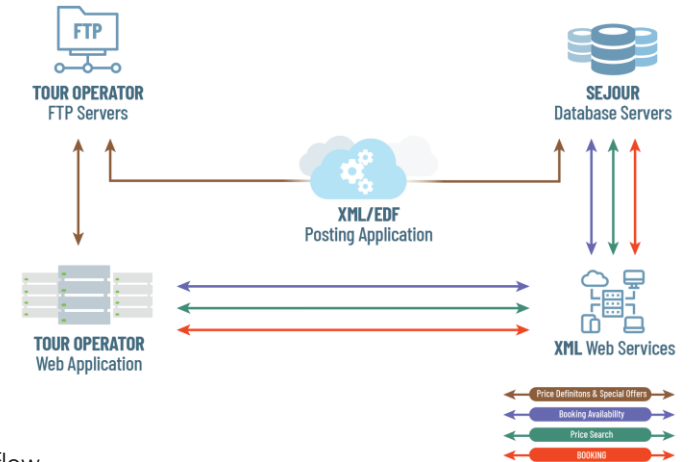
FTP

TOUR OPERATOR
FTP Servers

SEJOUR
Database Servers

XML/EDF
Posting Application

TOUR OPERATOR
Web Application

XML Web Services

Price Definitons & Special Offers

Booking Availability

Price Search

BOOKING

flow